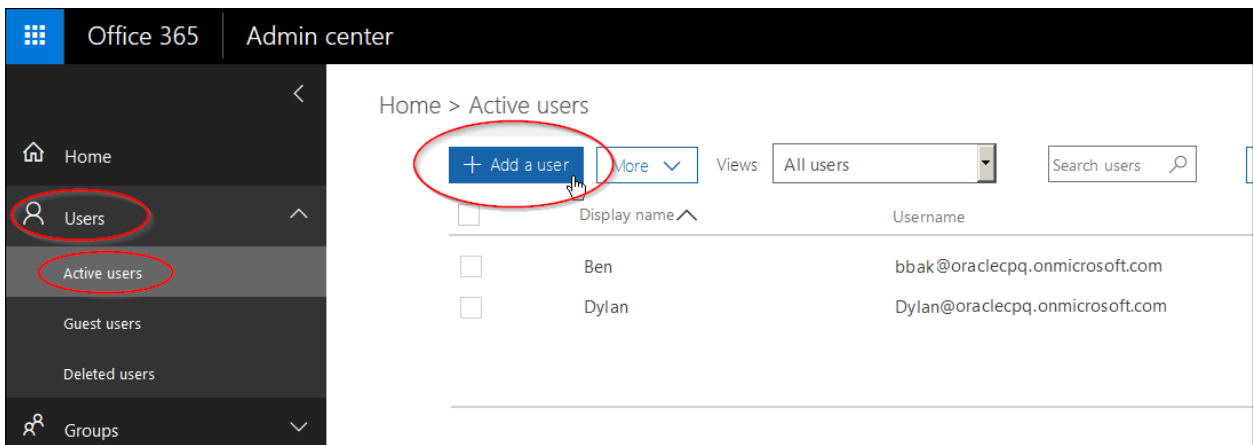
Office 365 | Admin center

Home
Users
Active users
Guest users
Deleted users
Groups

Home > Active users

+ Add a user
More
Views
All users
Search users

Display name
Username

Ben
bbak@oraclecpq.onmicrosoft.com

Dylan
Dylan@oraclecpq.onmicrosoft.com